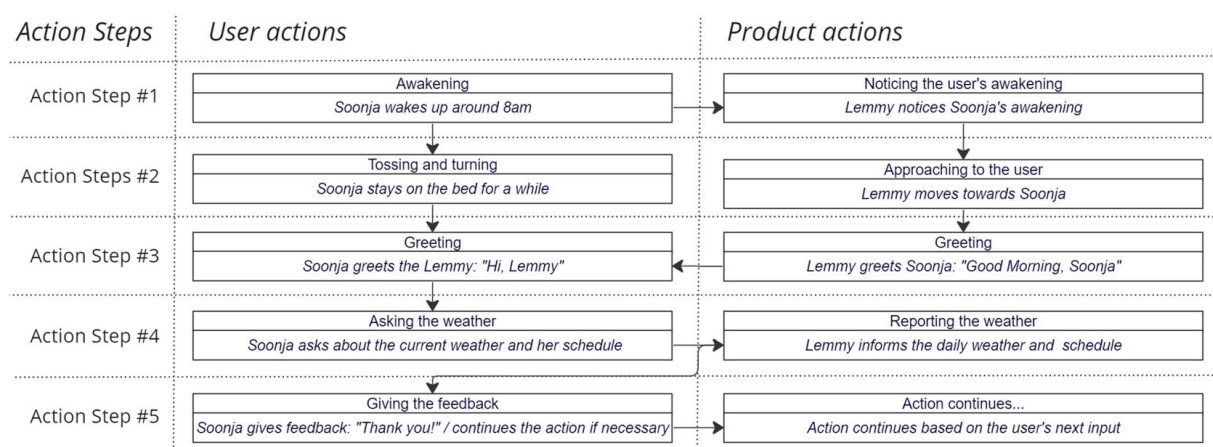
| Action Steps | User actions | Product actions |
|---|---|---|
| Action Step #1 | Awakening<br>*Soonja wakes up around 8am* | Noticing the user's awakening<br>*Lemmy notices Soonja's awakening* |
| Action Steps #2 | Tossing and turning<br>*Soonja stays on the bed for a while* | Approaching to the user<br>*Lemmy moves towards Soonja* |
| Action Step #3 | Greeting<br>*Soonja greets the Lemmy: "Hi, Lemmy"* | Greeting<br>*Lemmy greets Soonja: "Good Morning, Soonja"* |
| Action Step #4 | Asking the weather<br>*Soonja asks about the current weather and her schedule* | Reporting the weather<br>*Lemmy informs the daily weather and schedule* |
| Action Step #5 | Giving the feedback<br>*Soonja gives feedback: "Thank you!" / continues the action if necessary* | Action continues...<br>*Action continues based on the user's next input* |